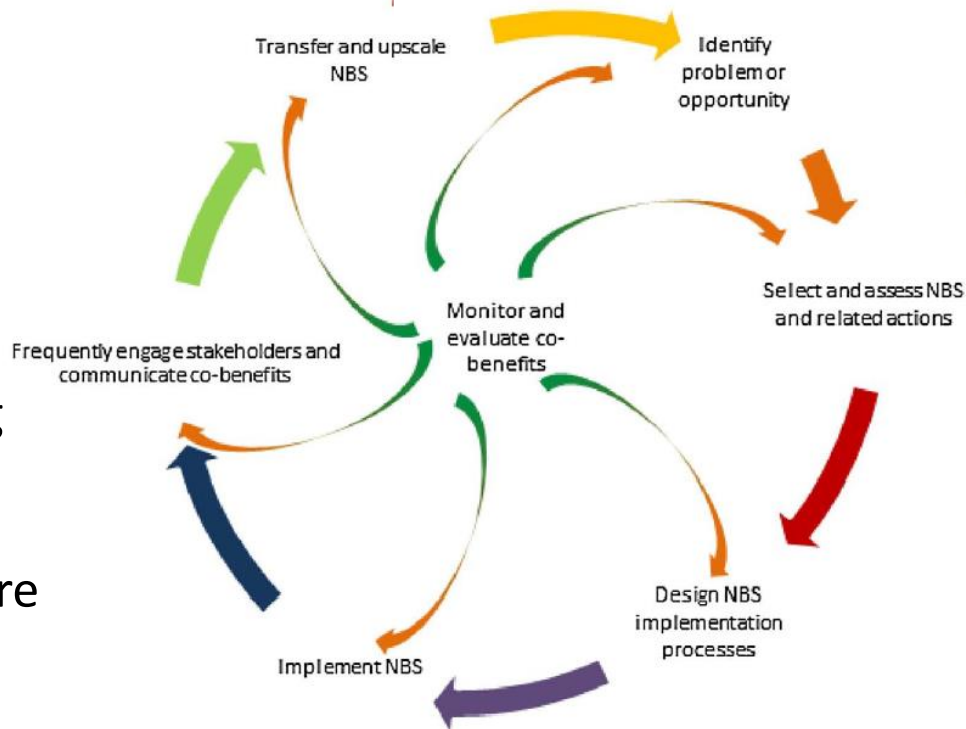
Transfer and upscale NBS

Identify problem or opportunity

Select and assess NBS and related actions

Monitor and evaluate co-benefits

Frequently engage stakeholders and communicate co-benefits

Design NBS implementation processes

Implement NBS

s

re